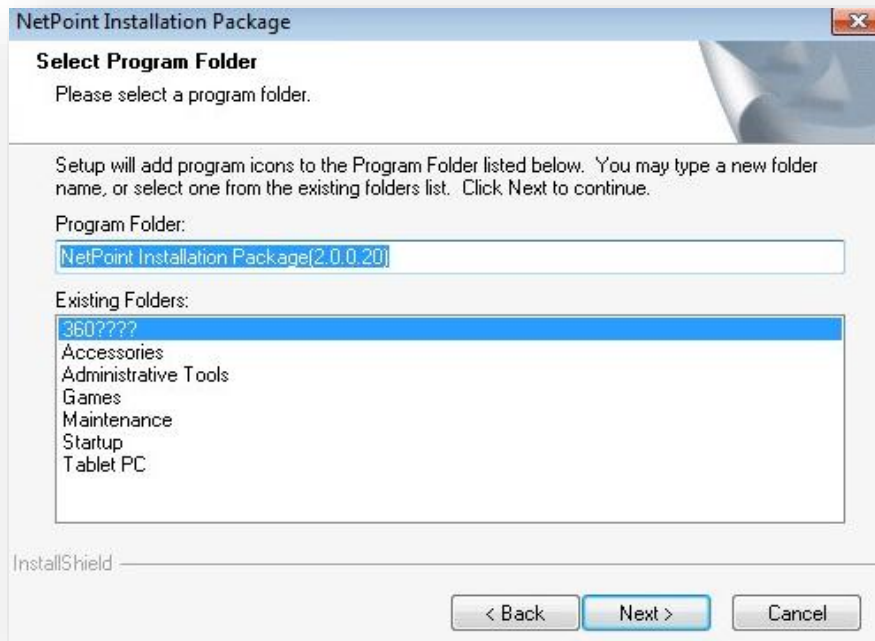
NetPoint Installation Package

Select Program Folder
Please select a program folder.

Setup will add program icons to the Program Folder listed below. You may type a new folder name, or select one from the existing folders list. Click Next to continue.

Program Folder:
NetPoint Installation Package(2.0.0.20)

Existing Folders:
360????
Accessories
Administrative Tools
Games
Maintenance
Startup
Tablet PC

InstallShield

< Back
Next >
Cancel